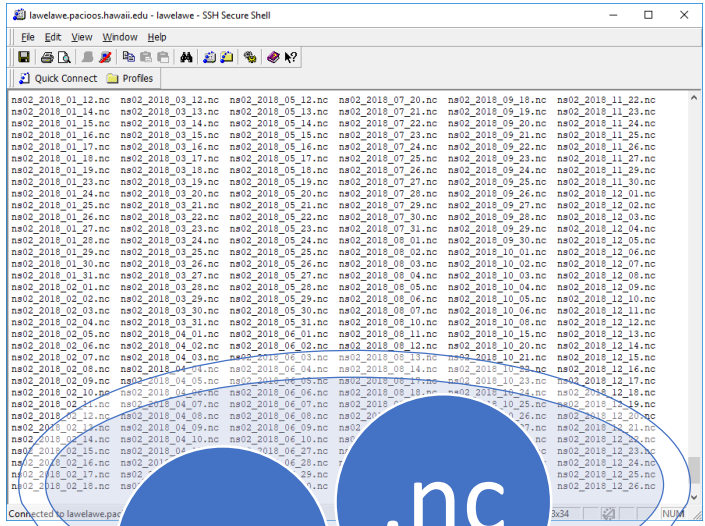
lawelawe.pacioos.hawaii.edu - lawelawe - SSH Secure Shell

File Edit View Window Help

Quick Connect Profiles

ns02_2018_01_12.nc ns02_2018_03_12.nc ns02_2018_05_12.nc ns02_2018_07_20.nc ns02_2018_09_18.nc ns02_2018_11_22.nc
ns02_2018_01_14.nc ns02_2018_03_13.nc ns02_2018_05_13.nc ns02_2018_07_21.nc ns02_2018_09_19.nc ns02_2018_11_23.nc
ns02_2018_01_15.nc ns02_2018_03_14.nc ns02_2018_05_14.nc ns02_2018_07_22.nc ns02_2018_09_20.nc ns02_2018_11_24.nc
ns02_2018_01_16.nc ns02_2018_03_15.nc ns02_2018_05_15.nc ns02_2018_07_23.nc ns02_2018_09_21.nc ns02_2018_11_25.nc
ns02_2018_01_17.nc ns02_2018_03_16.nc ns02_2018_05_16.nc ns02_2018_07_24.nc ns02_2018_09_22.nc ns02_2018_11_26.nc
ns02_2018_01_18.nc ns02_2018_03_17.nc ns02_2018_05_17.nc ns02_2018_07_25.nc ns02_2018_09_23.nc ns02_2018_11_27.nc
ns02_2018_01_19.nc ns02_2018_03_18.nc ns02_2018_05_18.nc ns02_2018_07_26.nc ns02_2018_09_24.nc ns02_2018_11_29.nc
ns02_2018_01_23.nc ns02_2018_03_19.nc ns02_2018_05_19.nc ns02_2018_07_27.nc ns02_2018_09_25.nc ns02_2018_11_30.nc
ns02_2018_01_24.nc ns02_2018_03_20.nc ns02_2018_05_20.nc ns02_2018_07_28.nc ns02_2018_09_26.nc ns02_2018_12_01.nc
ns02_2018_01_25.nc ns02_2018_03_21.nc ns02_2018_05_21.nc ns02_2018_07_29.nc ns02_2018_09_27.nc ns02_2018_12_02.nc
ns02_2018_01_26.nc ns02_2018_03_22.nc ns02_2018_05_22.nc ns02_2018_07_30.nc ns02_2018_09_28.nc ns02_2018_12_03.nc
ns02_2018_01_27.nc ns02_2018_03_23.nc ns02_2018_05_23.nc ns02_2018_07_31.nc ns02_2018_09_29.nc ns02_2018_12_04.nc
ns02_2018_01_28.nc ns02_2018_03_24.nc ns02_2018_05_24.nc ns02_2018_08_01.nc ns02_2018_09_30.nc ns02_2018_12_05.nc
ns02_2018_01_29.nc ns02_2018_03_25.nc ns02_2018_05_25.nc ns02_2018_08_02.nc ns02_2018_10_01.nc ns02_2018_12_06.nc
ns02_2018_01_30.nc ns02_2018_03_26.nc ns02_2018_05_26.nc ns02_2018_08_03.nc ns02_2018_10_02.nc ns02_2018_12_07.nc
ns02_2018_01_31.nc ns02_2018_03_27.nc ns02_2018_05_27.nc ns02_2018_08_04.nc ns02_2018_10_03.nc ns02_2018_12_08.nc
ns02_2018_02_01.nc ns02_2018_03_28.nc ns02_2018_05_28.nc ns02_2018_08_05.nc ns02_2018_10_04.nc ns02_2018_12_09.nc
ns02_2018_02_02.nc ns02_2018_03_29.nc ns02_2018_05_29.nc ns02_2018_08_06.nc ns02_2018_10_05.nc ns02_2018_12_10.nc
ns02_2018_02_03.nc ns02_2018_03_30.nc ns02_2018_05_30.nc ns02_2018_08_07.nc ns02_2018_10_06.nc ns02_2018_12_11.nc
ns02_2018_02_04.nc ns02_2018_03_31.nc ns02_2018_05_31.nc ns02_2018_08_10.nc ns02_2018_10_08.nc ns02_2018_12_12.nc
ns02_2018_02_05.nc ns02_2018_04_01.nc ns02_2018_06_01.nc ns02_2018_08_11.nc ns02_2018_10_15.nc ns02_2018_12_13.nc
ns02_2018_02_06.nc ns02_2018_04_02.nc ns02_2018_06_02.nc ns02_2018_08_12.nc ns02_2018_10_20.nc ns02_2018_12_14.nc
ns02_2018_02_07.nc ns02_2018_04_03.nc ns02_2018_06_03.nc ns02_2018_08_13.nc ns02_2018_10_21.nc ns02_2018_12_15.nc
ns02_2018_02_08.nc ns02_2018_04_04.nc ns02_2018_06_04.nc ns02_2018_08_14.nc ns02_2018_10_22.nc ns02_2018_12_16.nc
ns02_2018_02_09.nc ns02_2018_04_05.nc ns02_2018_06_05.nc ns02_2018_08_15.nc ns02_2018_10_23.nc ns02_2018_12_17.nc
ns02_2018_02_10.nc ns02_2018_04_06.nc ns02_2018_06_06.nc ns02_2018_08_16.nc ns02_2018_10_24.nc ns02_2018_12_18.nc
ns02_2018_02_11.nc ns02_2018_04_07.nc ns02_2018_06_07.nc ns02_2018_08_17.nc ns02_2018_10_25.nc ns02_2018_12_19.nc
ns02_2018_02_12.nc ns02_2018_04_08.nc ns02_2018_06_08.nc ns02_2018_08_18.nc ns02_2018_10_26.nc ns02_2018_12_20.nc
ns02_2018_02_13.nc ns02_2018_04_09.nc ns02_2018_06_09.nc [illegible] ns02_2018_12_21.nc
ns02_2018_02_14.nc ns02_2018_04_10.nc ns02_2018_06_10.nc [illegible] ns02_2018_12_22.nc
ns02_2018_02_15.nc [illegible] ns02_2018_06_27.nc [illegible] ns02_2018_12_23.nc
ns02_2018_02_16.nc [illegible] ns02_2018_06_28.nc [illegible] ns02_2018_12_24.nc
ns02_2018_02_17.nc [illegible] ns02_2018_12_25.nc
ns02_2018_02_18.nc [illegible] ns02_2018_12_26.nc

Connected to lawelawe.pac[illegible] 3x34 NUM

.nc